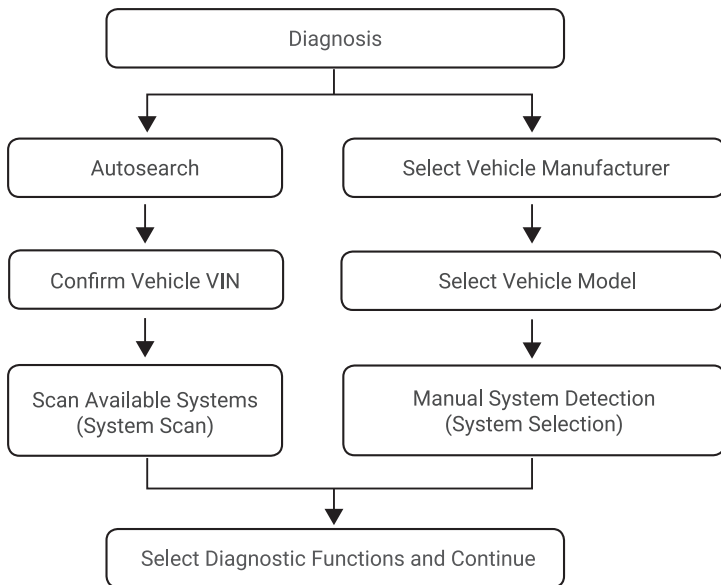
Diagnosis

Autosearch

Confirm Vehicle VIN

Scan Available Systems (System Scan)

Select Vehicle Manufacturer

Select Vehicle Model

Manual System Detection (System Selection)

Select Diagnostic Functions and Continue